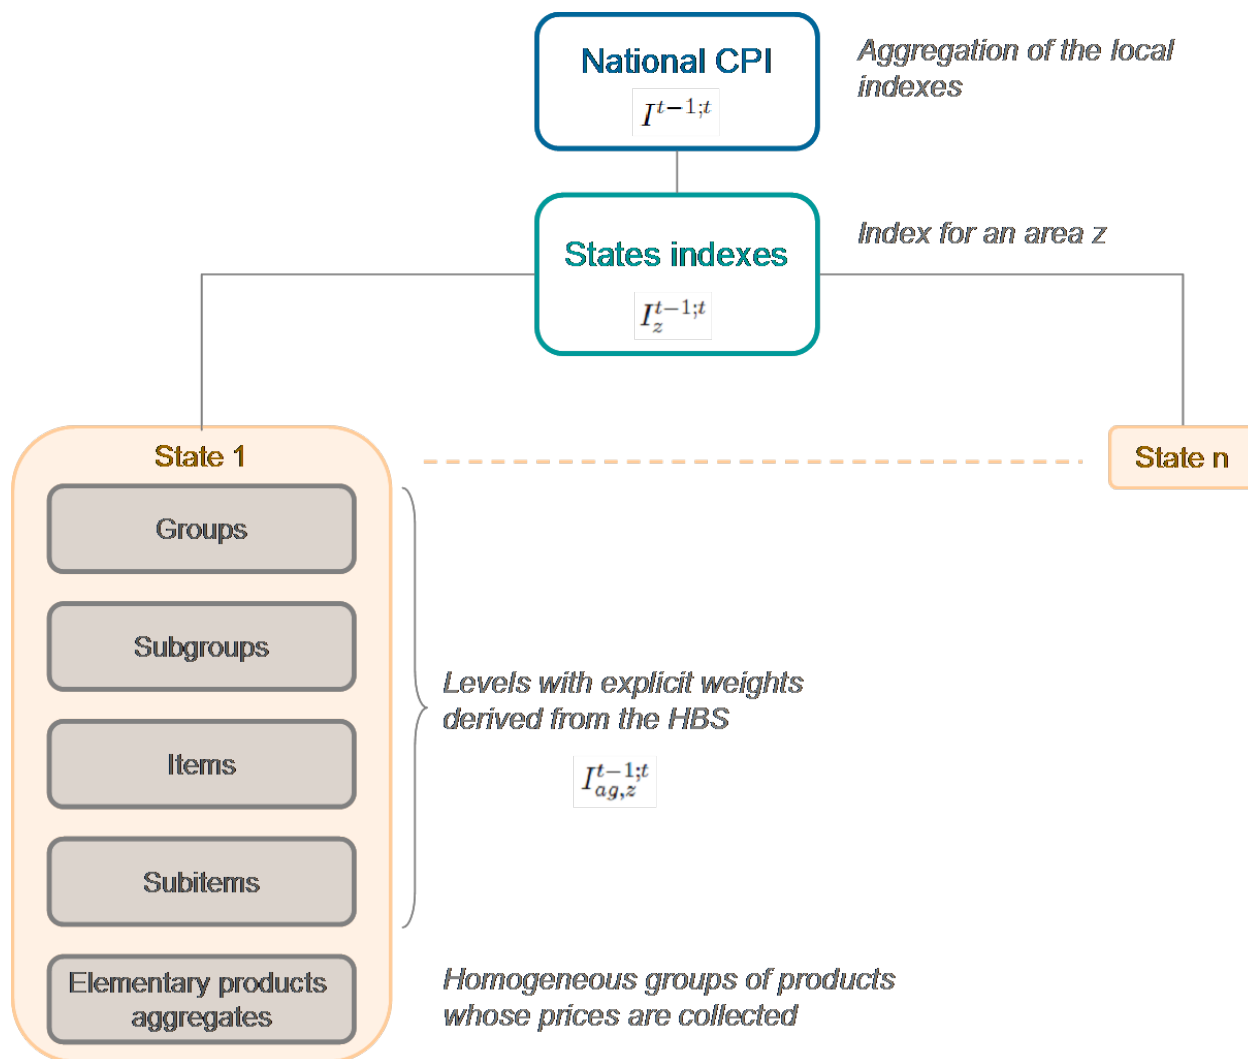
National CPI
$I^{t-1;t}$

Aggregation of the local indexes

States indexes
$I_z^{t-1;t}$

Index for an area z

State 1

State n

Groups

Subgroups

Items

Subitems

Elementary products aggregates

Levels with explicit weights derived from the HBS

$I_{ag,z}^{t-1;t}$

Homogeneous groups of products whose prices are collected